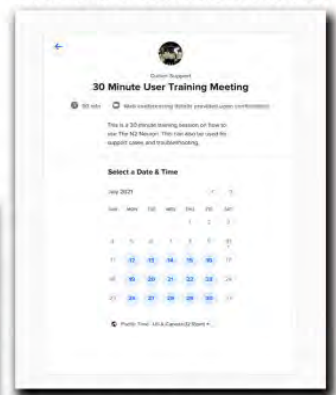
Custom Support

30 Minute User Training Meeting

30 min

Web conferencing details provided upon confirmation.

This is a 30-minute training session on how to use The N2 Neuron. This can also be used for support cases and troubleshooting.

Select a Date & Time

July 2021

| SUN | MON | TUE | WED | THU | FRI | SAT |
|---|---|---|---|---|---|---|
| | | | | 1 | 2 | 3 |
| 4 | 5 | 6 | 7 | 8 | 9 | 10 |
| 11 | 12 | 13 | 14 | 15 | 16 | 17 |
| 18 | 19 | 20 | 21 | 22 | 23 | 24 |
| 25 | 26 | 27 | 28 | 29 | 30 | 31 |

Pacific Time - US & Canada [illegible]